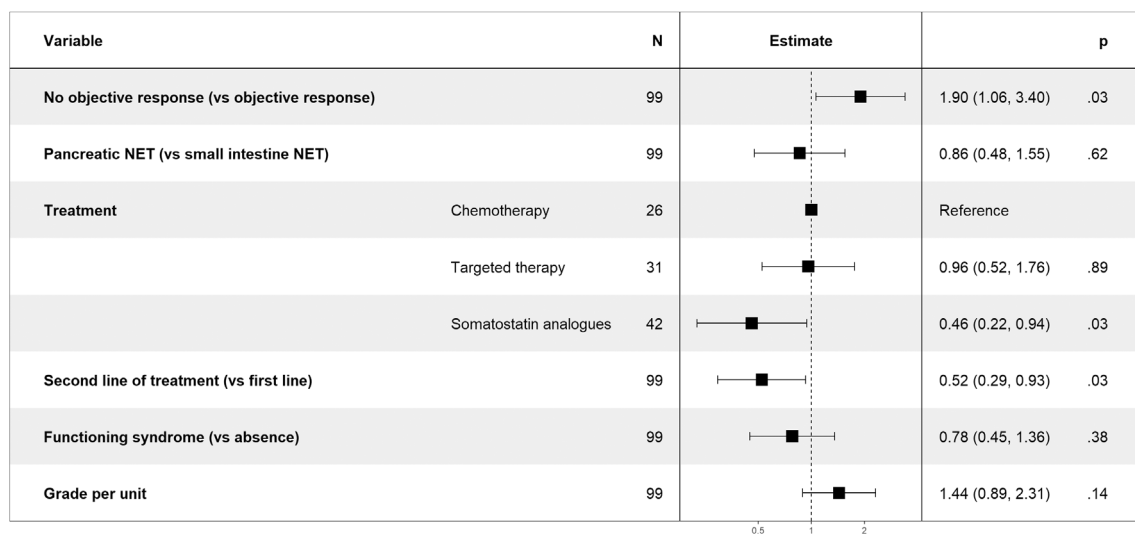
| Variable | | N | Estimate | | p |
|---|---|---|---|---|---|
| No objective response (vs objective response) | | 99 | | 1.90 (1.06, 3.40) | .03 |
| Pancreatic NET (vs small intestine NET) | | 99 | | 0.86 (0.48, 1.55) | .62 |
| Treatment | Chemotherapy | 26 | | Reference | |
| | Targeted therapy | 31 | | 0.96 (0.52, 1.76) | .89 |
| | Somatostatin analogues | 42 | | 0.46 (0.22, 0.94) | .03 |
| Second line of treatment (vs first line) | | 99 | | 0.52 (0.29, 0.93) | .03 |
| Functioning syndrome (vs absence) | | 99 | | 0.78 (0.45, 1.36) | .38 |
| Grade per unit | | 99 | | 1.44 (0.89, 2.31) | .14 |

0.5 1 2